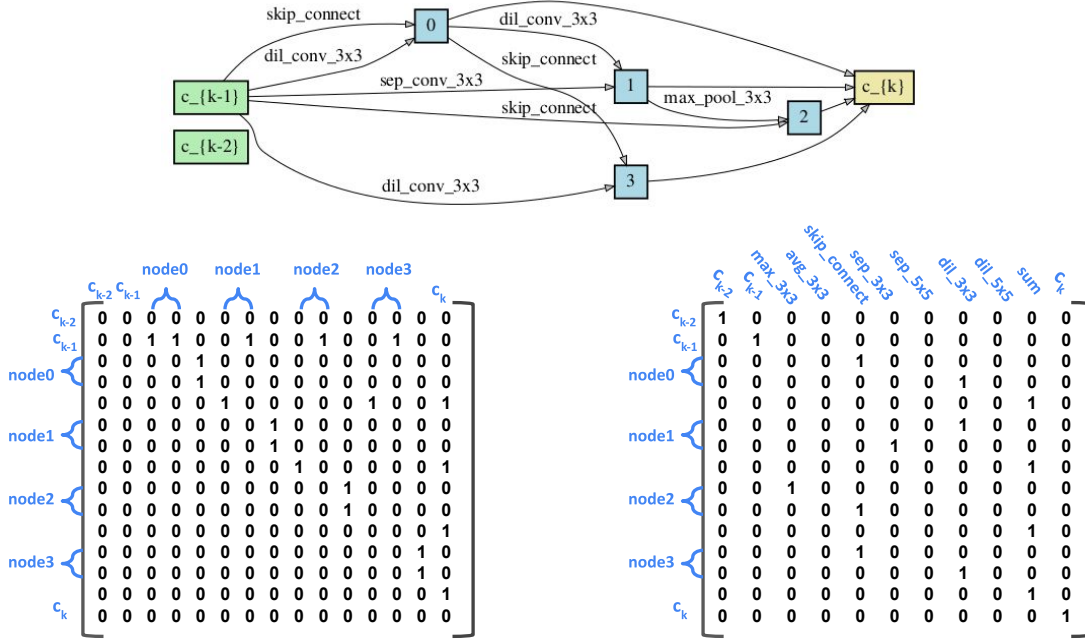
skip_connect
0
dil_conv_3x3
dil_conv_3x3
skip_connect
c_{k-1}
sep_conv_3x3
1
c_{k}
max_pool_3x3
skip_connect
2
c_{k-2}
dil_conv_3x3
3

| | $c_{k-2}$ | $c_{k-1}$ | node0 | | | node1 | | | node2 | | | node3 | | | $c_k$ |
|---|---|---|---|---|---|---|---|---|---|---|---|---|---|---|---|
| $c_{k-2}$ | 0 | 0 | 0 | 0 | 0 | 0 | 0 | 0 | 0 | 0 | 0 | 0 | 0 | 0 | 0 |
| $c_{k-1}$ | 0 | 0 | 1 | 1 | 0 | 0 | 1 | 0 | 0 | 1 | 0 | 0 | 1 | 0 | 0 |
| node0 | 0 | 0 | 0 | 0 | 1 | 0 | 0 | 0 | 0 | 0 | 0 | 0 | 0 | 0 | 0 |
| | 0 | 0 | 0 | 0 | 1 | 0 | 0 | 0 | 0 | 0 | 0 | 0 | 0 | 0 | 0 |
| | 0 | 0 | 0 | 0 | 0 | 1 | 0 | 0 | 0 | 0 | 0 | 1 | 0 | 0 | 1 |
| node1 | 0 | 0 | 0 | 0 | 0 | 0 | 0 | 1 | 0 | 0 | 0 | 0 | 0 | 0 | 0 |
| | 0 | 0 | 0 | 0 | 0 | 0 | 0 | 1 | 0 | 0 | 0 | 0 | 0 | 0 | 0 |
| | 0 | 0 | 0 | 0 | 0 | 0 | 0 | 0 | 1 | 0 | 0 | 0 | 0 | 0 | 1 |
| node2 | 0 | 0 | 0 | 0 | 0 | 0 | 0 | 0 | 0 | 0 | 1 | 0 | 0 | 0 | 0 |
| | 0 | 0 | 0 | 0 | 0 | 0 | 0 | 0 | 0 | 0 | 1 | 0 | 0 | 0 | 0 |
| | 0 | 0 | 0 | 0 | 0 | 0 | 0 | 0 | 0 | 0 | 0 | 0 | 0 | 0 | 1 |
| node3 | 0 | 0 | 0 | 0 | 0 | 0 | 0 | 0 | 0 | 0 | 0 | 0 | 0 | 1 | 0 |
| | 0 | 0 | 0 | 0 | 0 | 0 | 0 | 0 | 0 | 0 | 0 | 0 | 0 | 1 | 0 |
| | 0 | 0 | 0 | 0 | 0 | 0 | 0 | 0 | 0 | 0 | 0 | 0 | 0 | 0 | 1 |
| $c_k$ | 0 | 0 | 0 | 0 | 0 | 0 | 0 | 0 | 0 | 0 | 0 | 0 | 0 | 0 | 0 |

| | $c_{k-2}$ | $c_{k-1}$ | max_3x3 | avg_3x3 | skip_connect | sep_3x3 | sep_5x5 | dil_3x3 | dil_5x5 | sum | $c_k$ |
|---|---|---|---|---|---|---|---|---|---|---|---|
| $c_{k-2}$ | 1 | 0 | 0 | 0 | 0 | 0 | 0 | 0 | 0 | 0 | 0 |
| $c_{k-1}$ | 0 | 1 | 0 | 0 | 0 | 0 | 0 | 0 | 0 | 0 | 0 |
| node0 | 0 | 0 | 0 | 0 | 1 | 0 | 0 | 0 | 0 | 0 | 0 |
| | 0 | 0 | 0 | 0 | 0 | 0 | 0 | 1 | 0 | 0 | 0 |
| | 0 | 0 | 0 | 0 | 0 | 0 | 0 | 0 | 0 | 1 | 0 |
| node1 | 0 | 0 | 0 | 0 | 0 | 0 | 0 | 1 | 0 | 0 | 0 |
| | 0 | 0 | 0 | 0 | 0 | 1 | 0 | 0 | 0 | 0 | 0 |
| | 0 | 0 | 0 | 0 | 0 | 0 | 0 | 0 | 0 | 1 | 0 |
| node2 | 0 | 0 | 1 | 0 | 0 | 0 | 0 | 0 | 0 | 0 | 0 |
| | 0 | 0 | 0 | 0 | 1 | 0 | 0 | 0 | 0 | 0 | 0 |
| | 0 | 0 | 0 | 0 | 0 | 0 | 0 | 0 | 0 | 1 | 0 |
| node3 | 0 | 0 | 0 | 0 | 1 | 0 | 0 | 0 | 0 | 0 | 0 |
| | 0 | 0 | 0 | 0 | 0 | 0 | 0 | 1 | 0 | 0 | 0 |
| | 0 | 0 | 0 | 0 | 0 | 0 | 0 | 0 | 0 | 1 | 0 |
| $c_k$ | 0 | 0 | 0 | 0 | 0 | 0 | 0 | 0 | 0 | 0 | 1 |